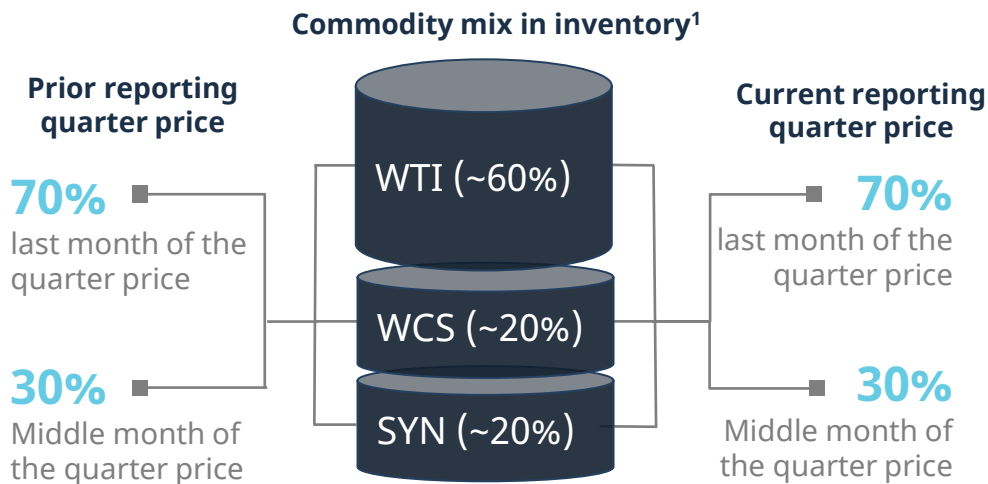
Commodity mix in inventory¹

Prior reporting quarter price

70%
last month of the quarter price

30%
Middle month of the quarter price

WTI (~60%)

WCS (~20%)

SYN (~20%)

Current reporting quarter price

70%
last month of the quarter price

30%
Middle month of the quarter price